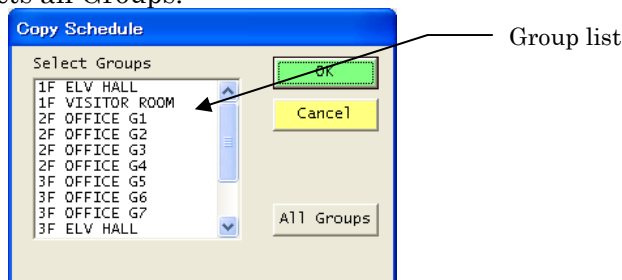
ets all Groups.

Copy Schedule

Select Groups

1F ELV HALL
1F VISITOR ROOM
2F OFFICE G1
2F OFFICE G2
2F OFFICE G3
2F OFFICE G4
3F OFFICE G5
3F OFFICE G6
3F OFFICE G7
3F ELV HALL

OK

Cancel

All Groups

Group list